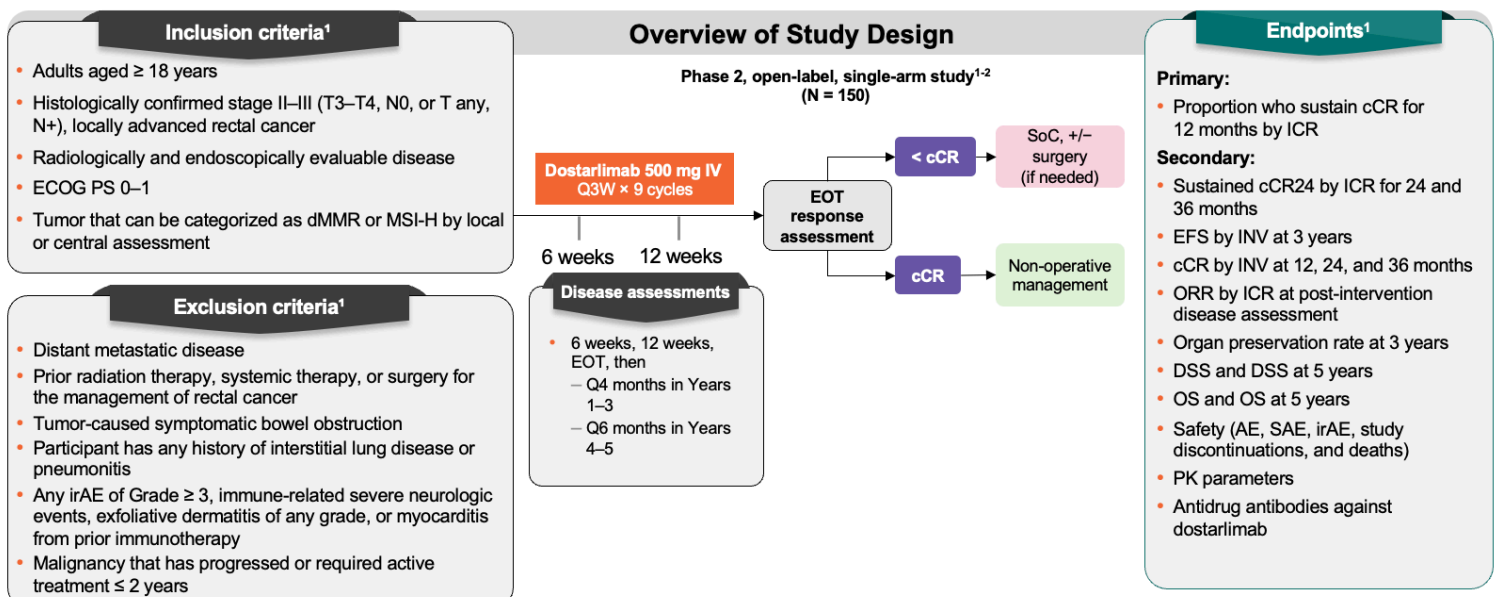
Overview of Study Design

Inclusion criteria$^1$

- Adults aged ≥ 18 years
- Histologically confirmed stage II–III (T3–T4, N0, or T any, N+), locally advanced rectal cancer
- Radiologically and endoscopically evaluable disease
- ECOG PS 0–1
- Tumor that can be categorized as dMMR or MSI-H by local or central assessment

Exclusion criteria$^1$

- Distant metastatic disease
- Prior radiation therapy, systemic therapy, or surgery for the management of rectal cancer
- Tumor-caused symptomatic bowel obstruction
- Participant has any history of interstitial lung disease or pneumonitis
- Any irAE of Grade ≥ 3, immune-related severe neurologic events, exfoliative dermatitis of any grade, or myocarditis from prior immunotherapy
- Malignancy that has progressed or required active treatment ≤ 2 years

Phase 2, open-label, single-arm study$^{1-2}$
(N = 150)

Dostarlimab 500 mg IV
Q3W × 9 cycles

6 weeks 12 weeks

EOT response assessment

< cCR

SoC, +/− surgery (if needed)

cCR

Non-operative management

Disease assessments

- 6 weeks, 12 weeks, EOT, then
  – Q4 months in Years 1–3
  – Q6 months in Years 4–5

Endpoints$^1$

Primary:
- Proportion who sustain cCR for 12 months by ICR

Secondary:
- Sustained cCR24 by ICR for 24 and 36 months
- EFS by INV at 3 years
- cCR by INV at 12, 24, and 36 months
- ORR by ICR at post-intervention disease assessment
- Organ preservation rate at 3 years
- DSS and DSS at 5 years
- OS and OS at 5 years
- Safety (AE, SAE, irAE, study discontinuations, and deaths)
- PK parameters
- Antidrug antibodies against dostarlimab